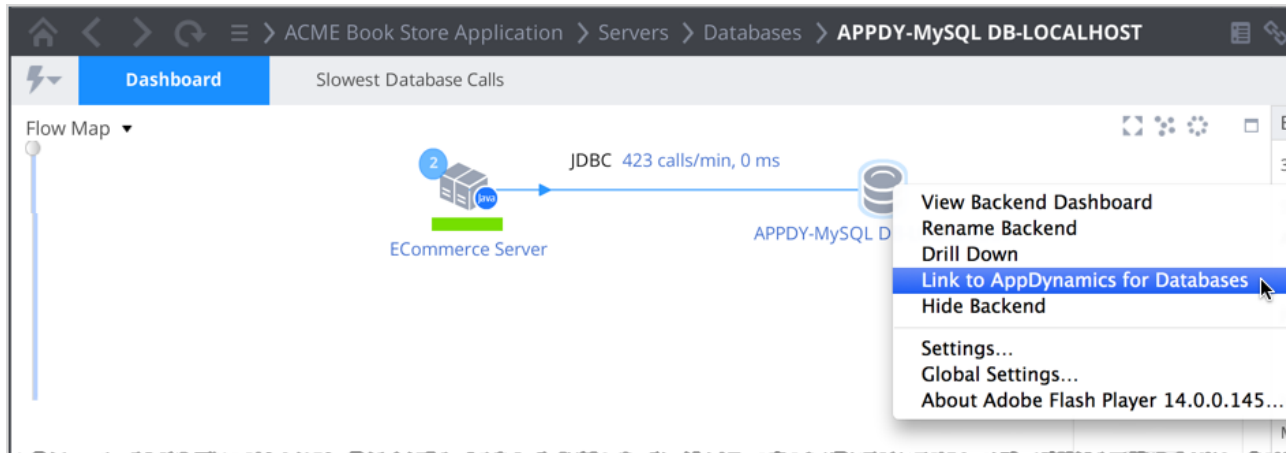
ACME Book Store Application > Servers > Databases > APPDY-MySQL DB-LOCALHOST

Dashboard
Slowest Database Calls

Flow Map

JDBC 423 calls/min, 0 ms

2
java
ECommerce Server

APPDY-MySQL D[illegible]

View Backend Dashboard
Rename Backend
Drill Down
Link to AppDynamics for Databases
Hide Backend
Settings...
Global Settings...
About Adobe Flash Player 14.0.0.145...